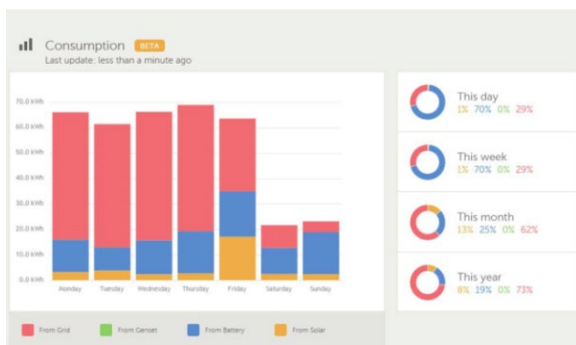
Consumption BETA
Last update: less than a minute ago

70.0 kWh
60.0 kWh
50.0 kWh
40.0 kWh
30.0 kWh
20.0 kWh
10.0 kWh
0.0 kWh

Monday Tuesday Wednesday Thursday Friday Saturday Sunday

From Grid From Genset From Battery From Solar

This day
1% 70% 0% 29%

This week
1% 70% 0% 29%

This month
13% 25% 0% 62%

This year
8% 19% 0% 73%